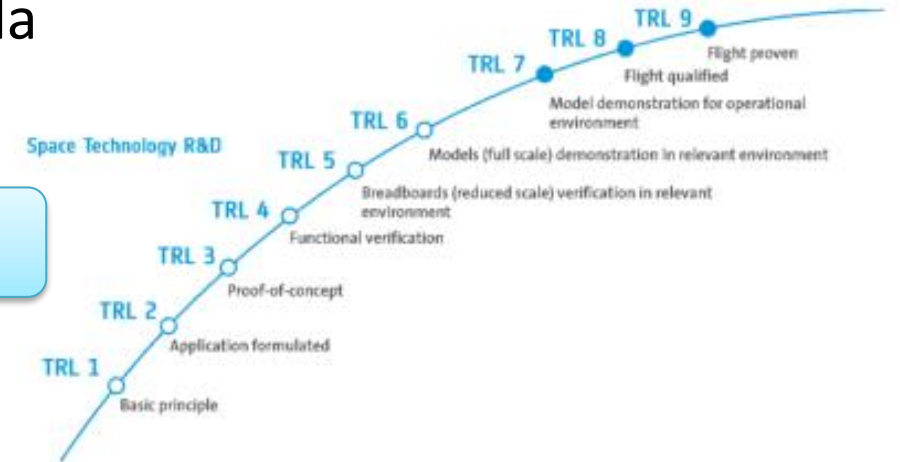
la

Space Technology R&D

TRL 9
Flight proven

TRL 8
Flight qualified

TRL 7
Model demonstration for operational environment

TRL 6
Models (full scale) demonstration in relevant environment

TRL 5
Breadboards (reduced scale) verification in relevant environment

TRL 4
Functional verification

TRL 3
Proof-of-concept

TRL 2
Application formulated

TRL 1
Basic principle